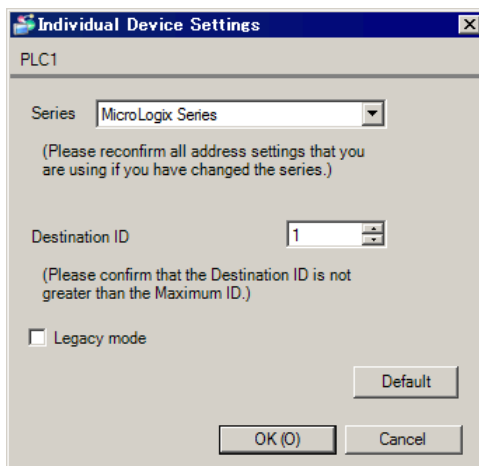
Individual Device Settings

PLC1

Series MicroLogix Series

(Please reconfirm all address settings that you are using if you have changed the series.)

Destination ID 1

(Please confirm that the Destination ID is not greater than the Maximum ID.)

Legacy mode

Default

OK (O) Cancel